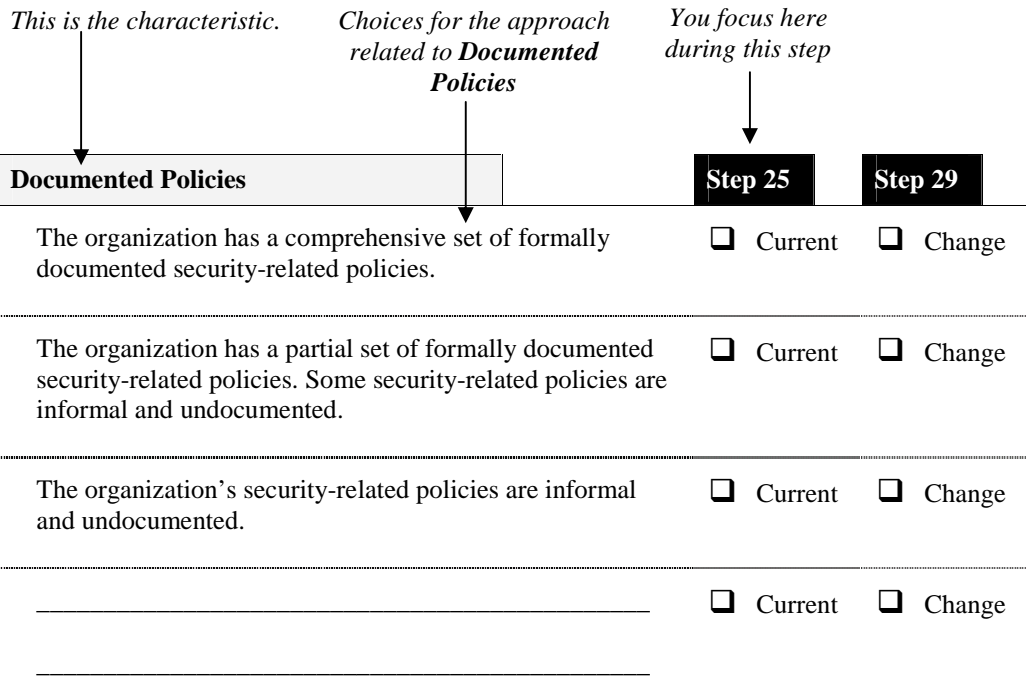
*This is the characteristic.*

*Choices for the approach related to **Documented Policies***

*You focus here during this step*

| Documented Policies | Step 25 | Step 29 |
|---|---|---|
| The organization has a comprehensive set of formally documented security-related policies. | ❑ Current | ❑ Change |
| The organization has a partial set of formally documented security-related policies. Some security-related policies are informal and undocumented. | ❑ Current | ❑ Change |
| The organization's security-related policies are informal and undocumented. | ❑ Current | ❑ Change |
| \_\_\_\_\_\_\_\_\_\_\_\_\_\_\_\_\_\_\_\_\_\_\_\_\_\_\_\_\_\_\_\_\_\_\_\_\_\_\_\_\_\_\_\_\_ \_\_\_\_\_\_\_\_\_\_\_\_\_\_\_\_\_\_\_\_\_\_\_\_\_\_\_\_\_\_\_\_\_\_\_\_\_\_\_\_\_\_\_\_\_ | ❑ Current | ❑ Change |